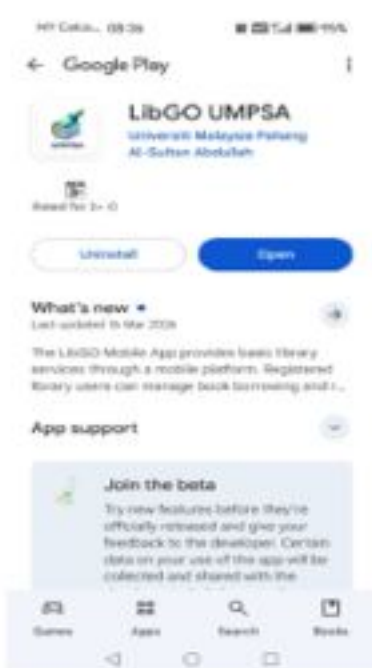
MY Celcom 08:36

← Google Play

LibGO UMPSA
Universiti Malaysia Pahang Al-Sultan Abdullah

Rated for 3+

Uninstall
Open

What's new •
Last updated 15 Mar 2024

The LibGO Mobile App provides basic library services through a mobile platform. Registered library users can manage book borrowing and r...

App support

Join the beta
Try new features before they're officially released and give your feedback to the developer. Certain data on your use of the app will be collected and shared with the

Games
Apps
Search
Books